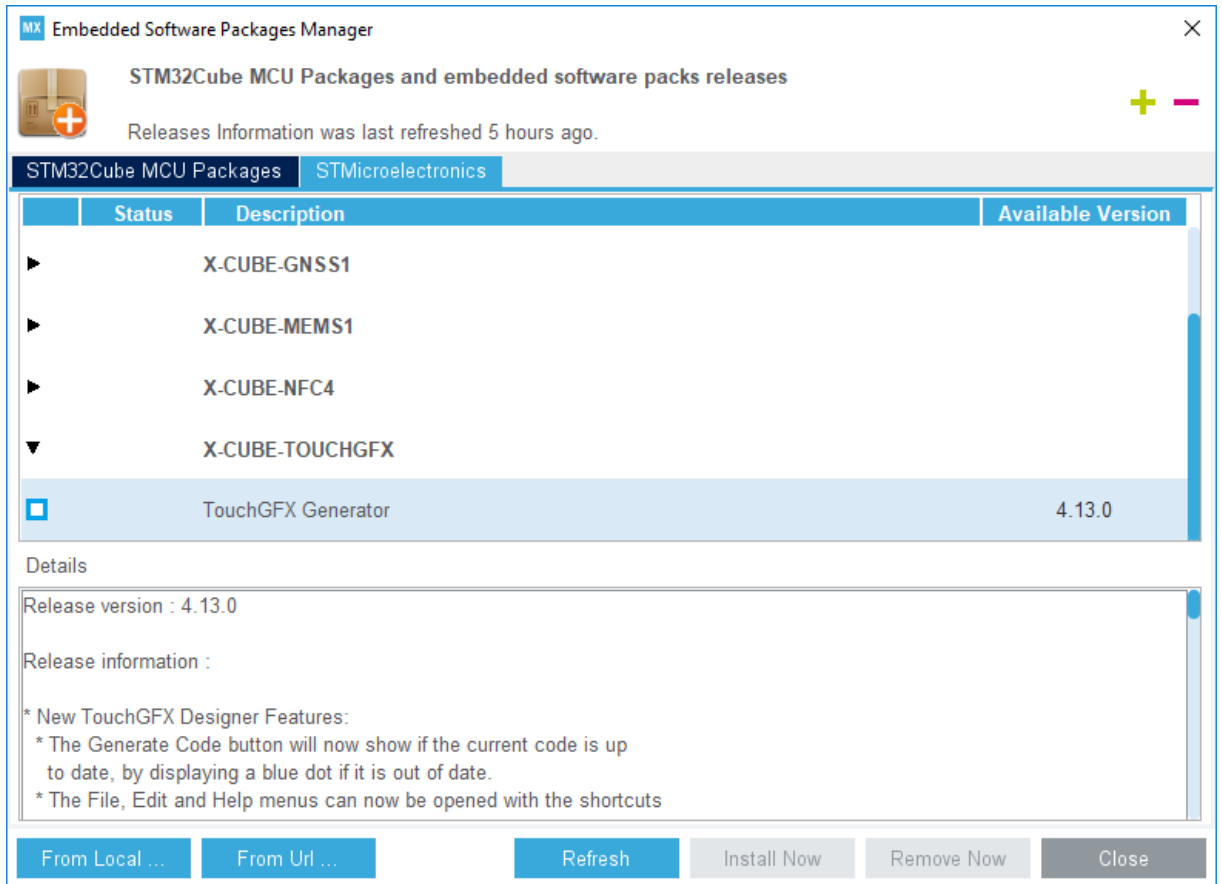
MX Embedded Software Packages Manager

STM32Cube MCU Packages and embedded software packs releases

Releases Information was last refreshed 5 hours ago.

STM32Cube MCU Packages | STMicroelectronics

| | Status | Description | Available Version |
|---|---|---|---|
| ► | | X-CUBE-GNSS1 | |
| ► | | X-CUBE-MEMS1 | |
| ► | | X-CUBE-NFC4 | |
| ▼ | | X-CUBE-TOUCHGFX | |
| ☐ | | TouchGFX Generator | 4.13.0 |

Details

Release version : 4.13.0

Release information :

* New TouchGFX Designer Features:
* The Generate Code button will now show if the current code is up to date, by displaying a blue dot if it is out of date.
* The File, Edit and Help menus can now be opened with the shortcuts

From Local ... From Url ... Refresh Install Now Remove Now Close